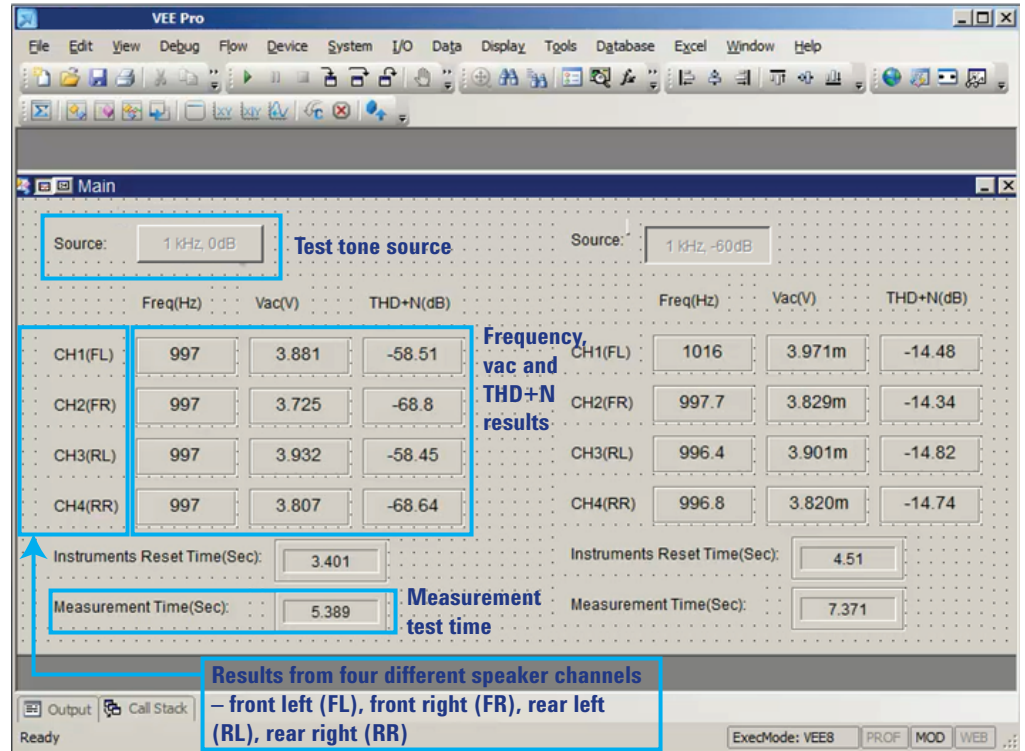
VEE Pro

File Edit View Debug Flow Device System I/O Data Display Tools Database Excel Window Help

Main

Source: 1 kHz, 0dB Test tone source

Source: 1 kHz, -60dB

| | Freq(Hz) | Vac(V) | THD+N(dB) |
|---|---|---|---|
| CH1(FL) | 997 | 3.881 | -58.51 |
| CH2(FR) | 997 | 3.725 | -68.8 |
| CH3(RL) | 997 | 3.932 | -58.45 |
| CH4(RR) | 997 | 3.807 | -68.64 |

Frequency, vac and THD+N results

| | Freq(Hz) | Vac(V) | THD+N(dB) |
|---|---|---|---|
| CH1(FL) | 1016 | 3.971m | -14.48 |
| CH2(FR) | 997.7 | 3.829m | -14.34 |
| CH3(RL) | 996.4 | 3.901m | -14.82 |
| CH4(RR) | 996.8 | 3.820m | -14.74 |

Instruments Reset Time(Sec): 3.401

Measurement Time(Sec): 5.389 Measurement test time

Instruments Reset Time(Sec): 4.51

Measurement Time(Sec): 7.371

Results from four different speaker channels – front left (FL), front right (FR), rear left (RL), rear right (RR)

Output Call Stack

Ready

ExecMode: VEE8 PROF MOD WEB